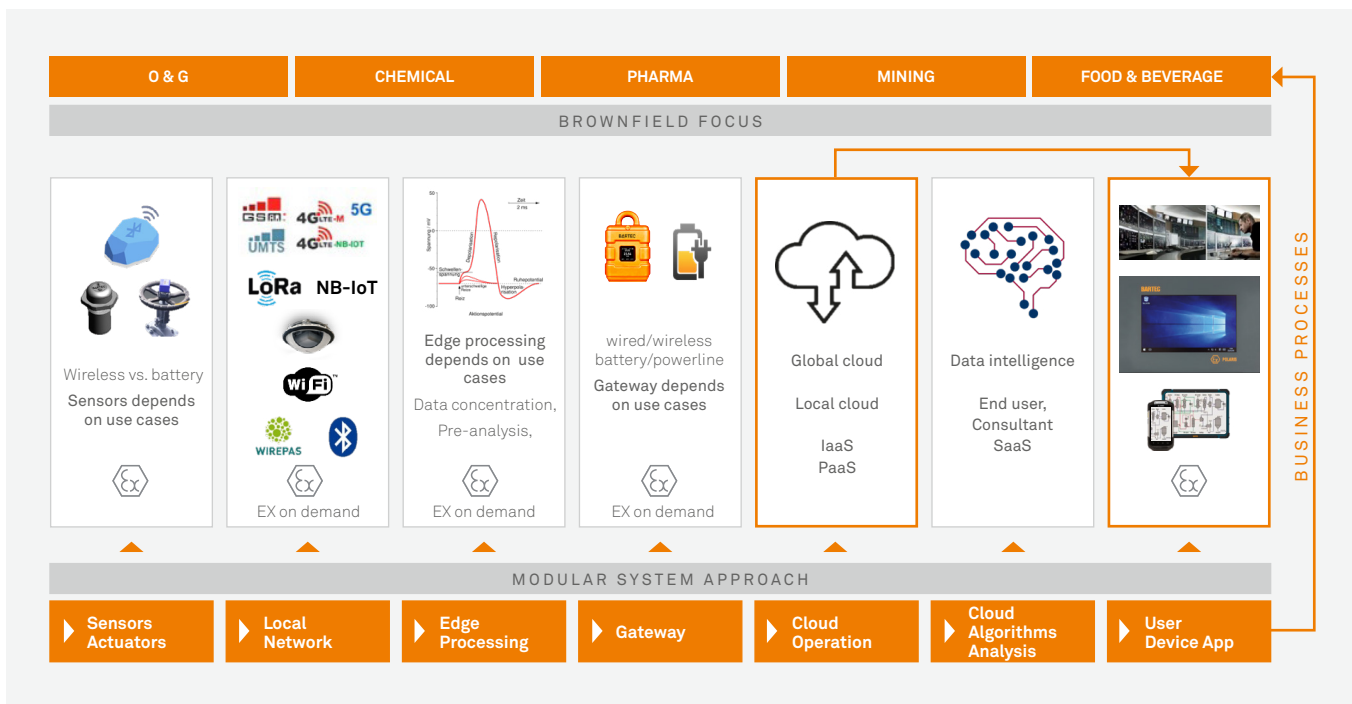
O & G
CHEMICAL
PHARMA
MINING
FOOD & BEVERAGE

BROWNFIELD FOCUS

Wireless vs. battery
Sensors depends on use cases

GSM 4G LTE-M 5G
UMTS 4G LTE-NB-IOT
LoRa NB-IoT
WiFi
WIREPAS
EX on demand

Zeit
2 ms
Spannung mV
Depolarisation
Repolarisation
Schwellenspannung
Reiz
Ruhepotential
Hyperpolarisation
Aktionspotential
Edge processing depends on use cases
Data concentration,
Pre-analysis,
EX on demand

BARTEC
wired/wireless
battery/powerline
Gateway depends on use cases
EX on demand

Global cloud
Local cloud
IaaS
PaaS

Data intelligence
End user,
Consultant
SaaS

BARTEC

BUSINESS PROCESSES

MODULAR SYSTEM APPROACH

Sensors Actuators
Local Network
Edge Processing
Gateway
Cloud Operation
Cloud Algorithms Analysis
User Device App